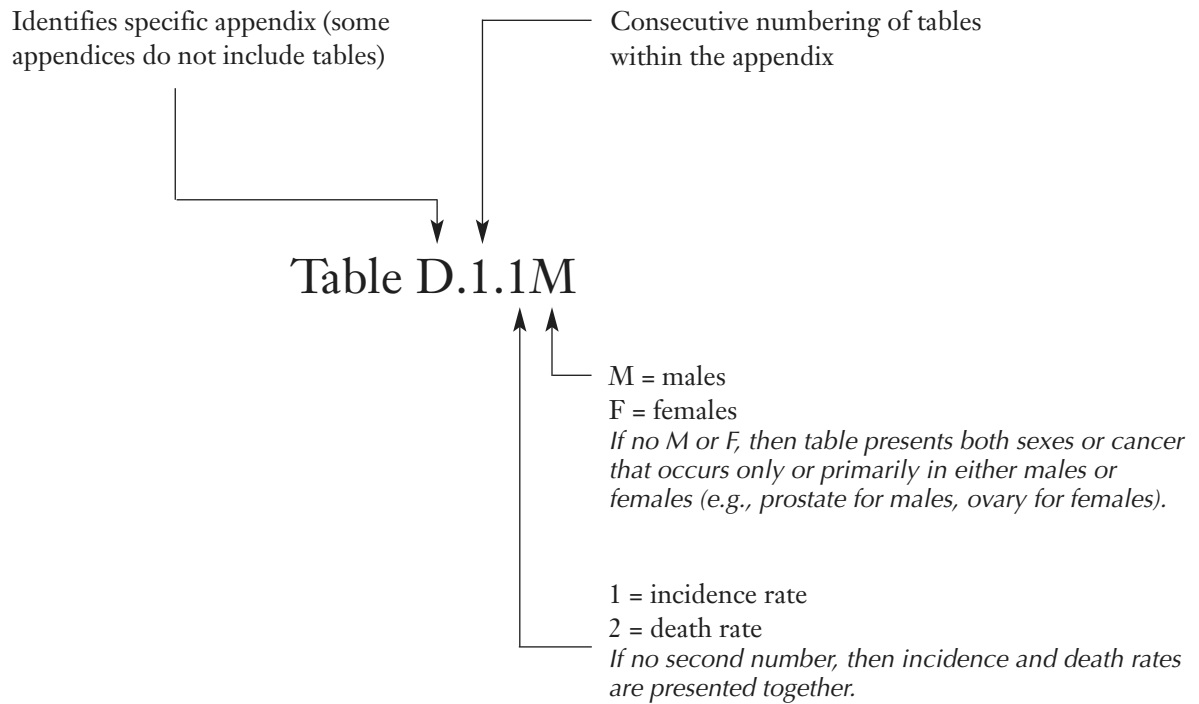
Identifies specific appendix (some appendices do not include tables)

Consecutive numbering of tables within the appendix

Table D.1.1M

M = males
F = females
*If no M or F, then table presents both sexes or cancer that occurs only or primarily in either males or females (e.g., prostate for males, ovary for females).*

1 = incidence rate
2 = death rate
*If no second number, then incidence and death rates are presented together.*